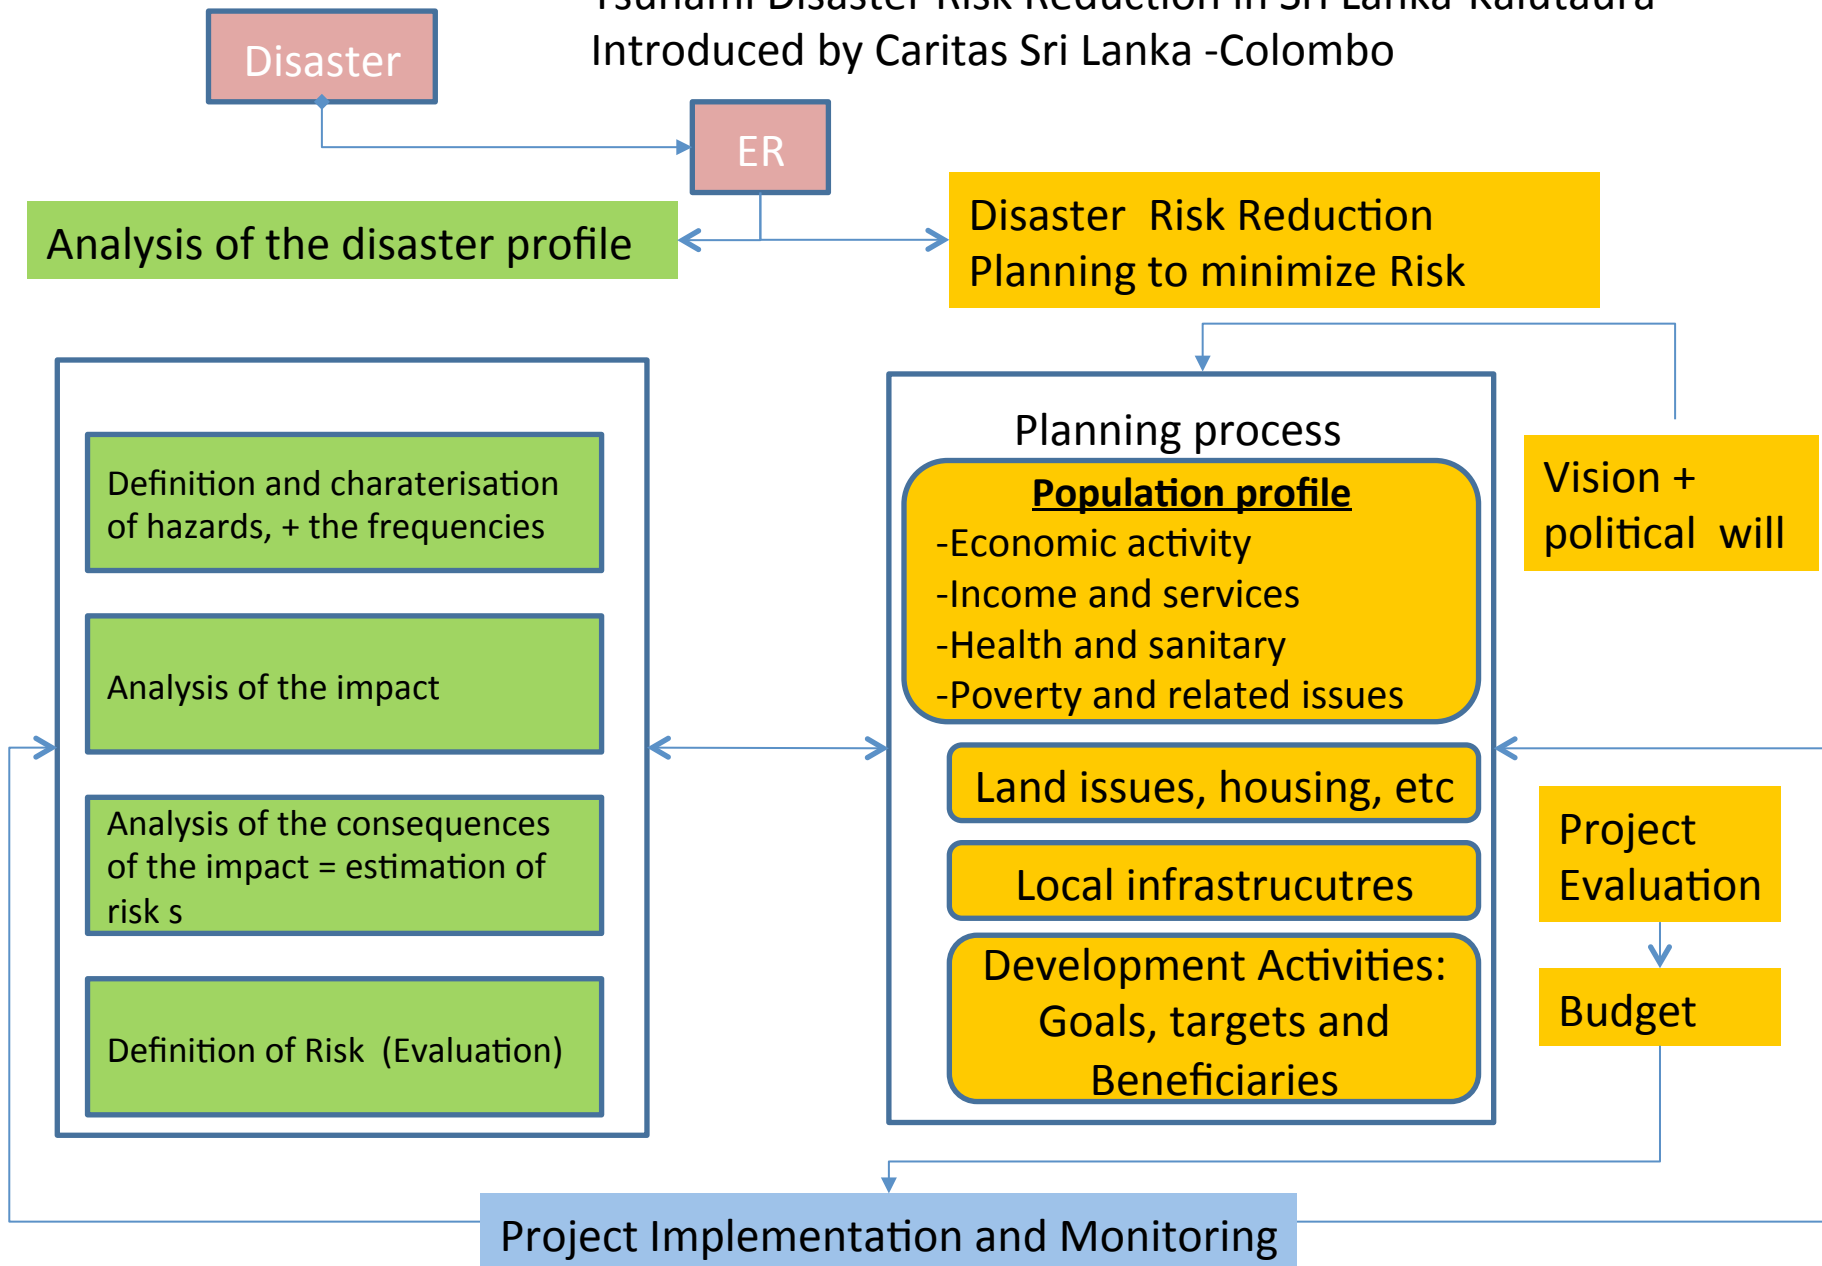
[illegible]
Introduced by Caritas Sri Lanka -Colombo

Disaster

ER

Analysis of the disaster profile

Disaster Risk Reduction
Planning to minimize Risk

Definition and charaterisation of hazards, + the frequencies

Analysis of the impact

Analysis of the consequences of the impact = estimation of risk s

Definition of Risk (Evaluation)

Planning process

Population profile
-Economic activity
-Income and services
-Health and sanitary
-Poverty and related issues

Land issues, housing, etc

Local infrastrucutres

Development Activities: Goals, targets and Beneficiaries

Vision + political will

Project Evaluation

Budget

Project Implementation and Monitoring